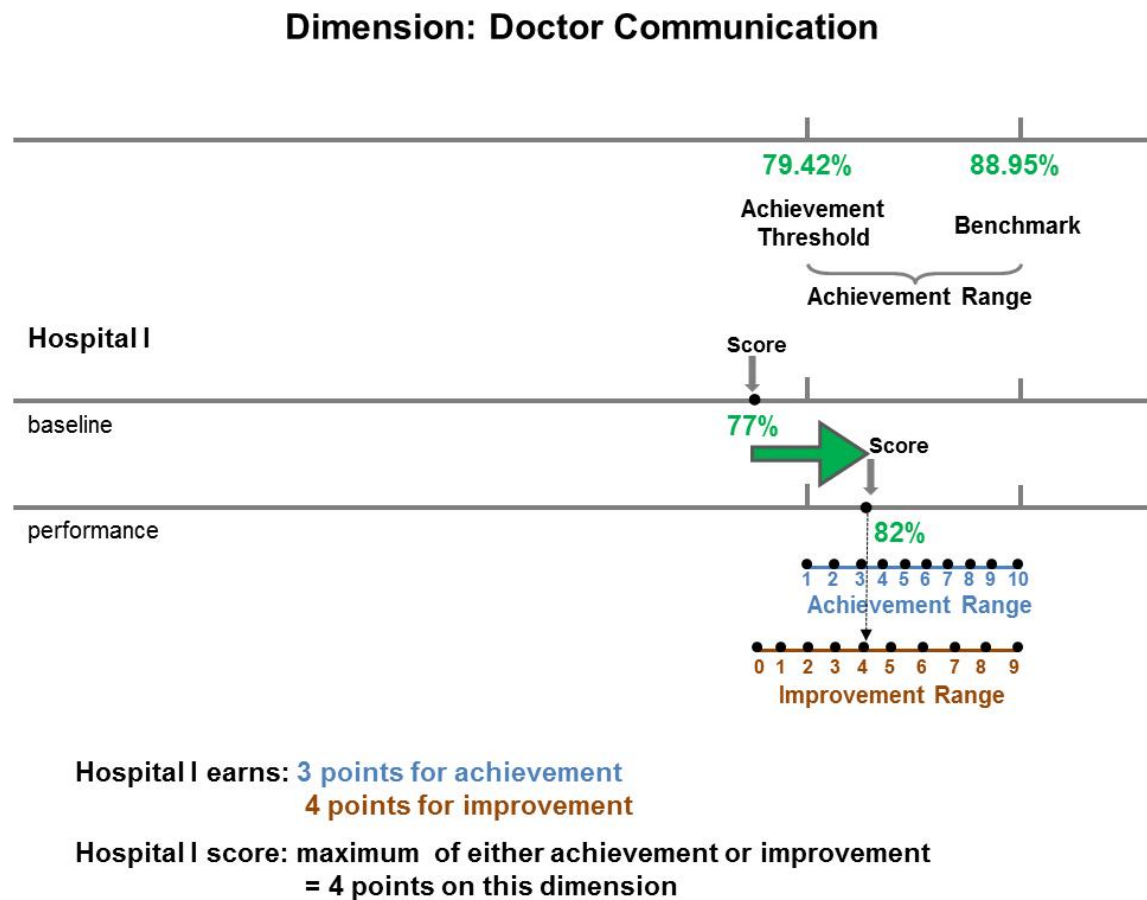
Dimension: Doctor Communication

79.42%

88.95%

Achievement Threshold

Benchmark

Achievement Range

Hospital I

Score

baseline

77%

Score

performance

82%

1 2 3 4 5 6 7 8 9 10

Achievement Range

0 1 2 3 4 5 6 7 8 9

Improvement Range

Hospital I earns: 3 points for achievement
4 points for improvement

Hospital I score: maximum of either achievement or improvement
= 4 points on this dimension